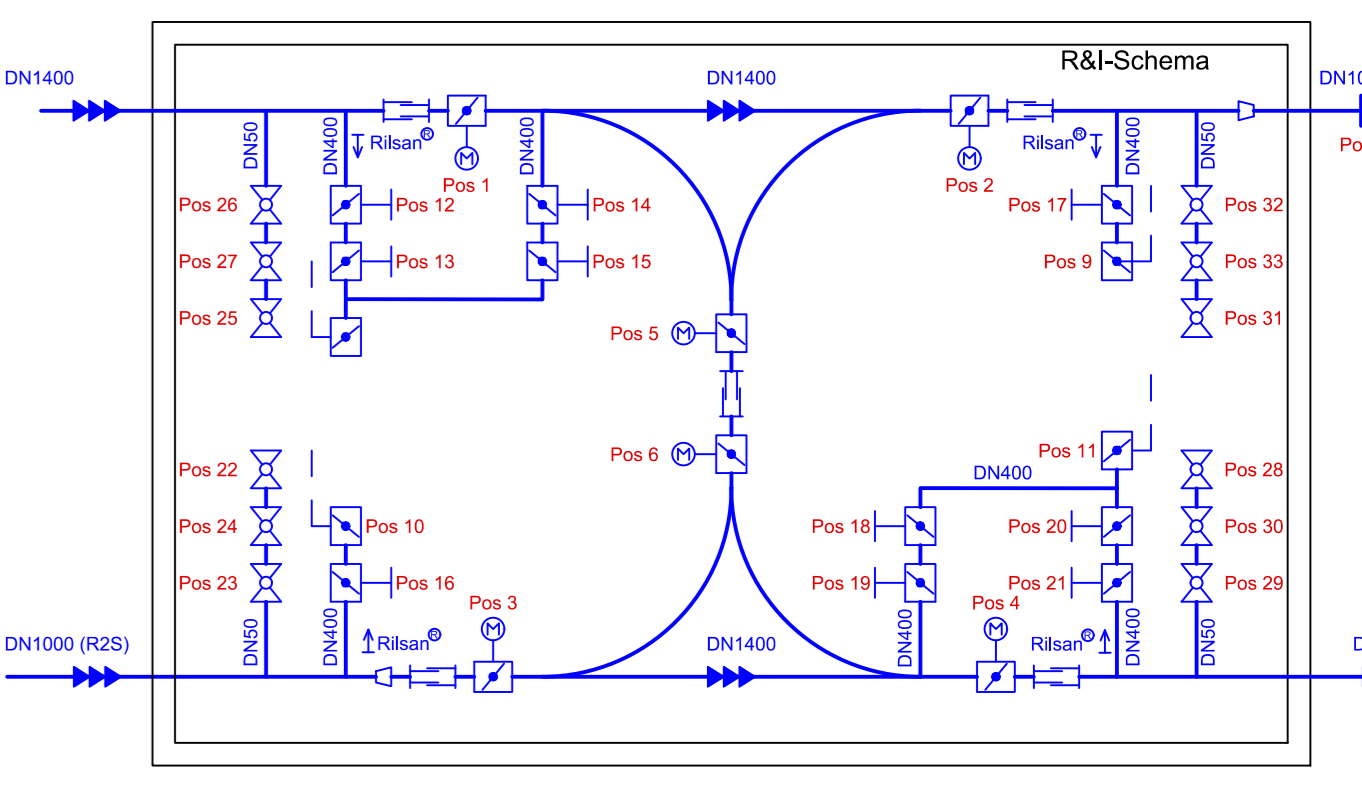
R&I-Schema

DN1400

DN1400

DN10

Po

DN50

DN400

Rilsan®

DN400

Pos 1

Pos 2

Rilsan®

DN400

DN50

Pos 26

Pos 12

Pos 14

Pos 17

Pos 32

Pos 27

Pos 13

Pos 15

Pos 9

Pos 33

Pos 25

Pos 31

Pos 5

Pos 6

Pos 11

Pos 22

Pos 28

DN400

Pos 24

Pos 10

Pos 18

Pos 20

Pos 30

Pos 23

Pos 16

Pos 19

Pos 21

Pos 29

Pos 3

Pos 4

DN1000 (R2S)

DN50

DN400

Rilsan®

DN1400

DN400

Rilsan®

DN400

DN50

D